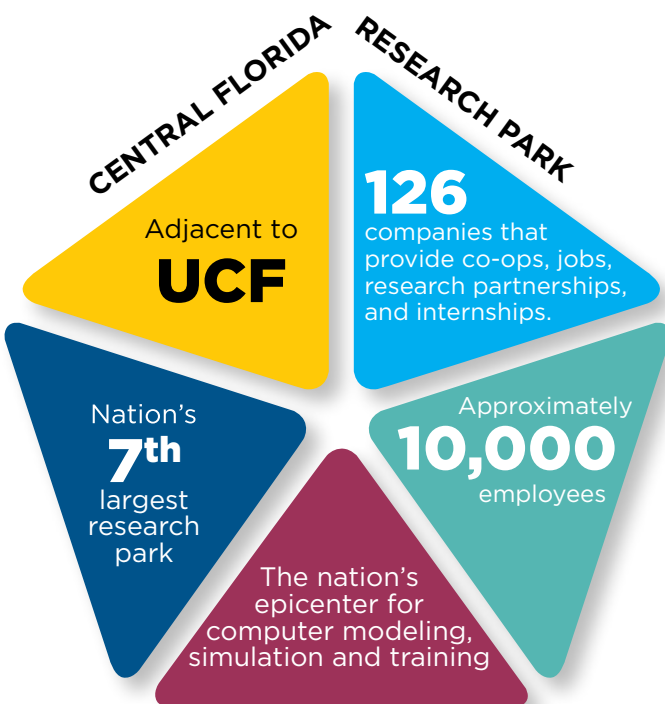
CENTRAL FLORIDA RESEARCH PARK

Adjacent to
UCF

126
companies that provide co-ops, jobs, research partnerships, and internships.

Nation's
7th
largest research park

Approximately
10,000
employees

The nation's epicenter for computer modeling, simulation and training